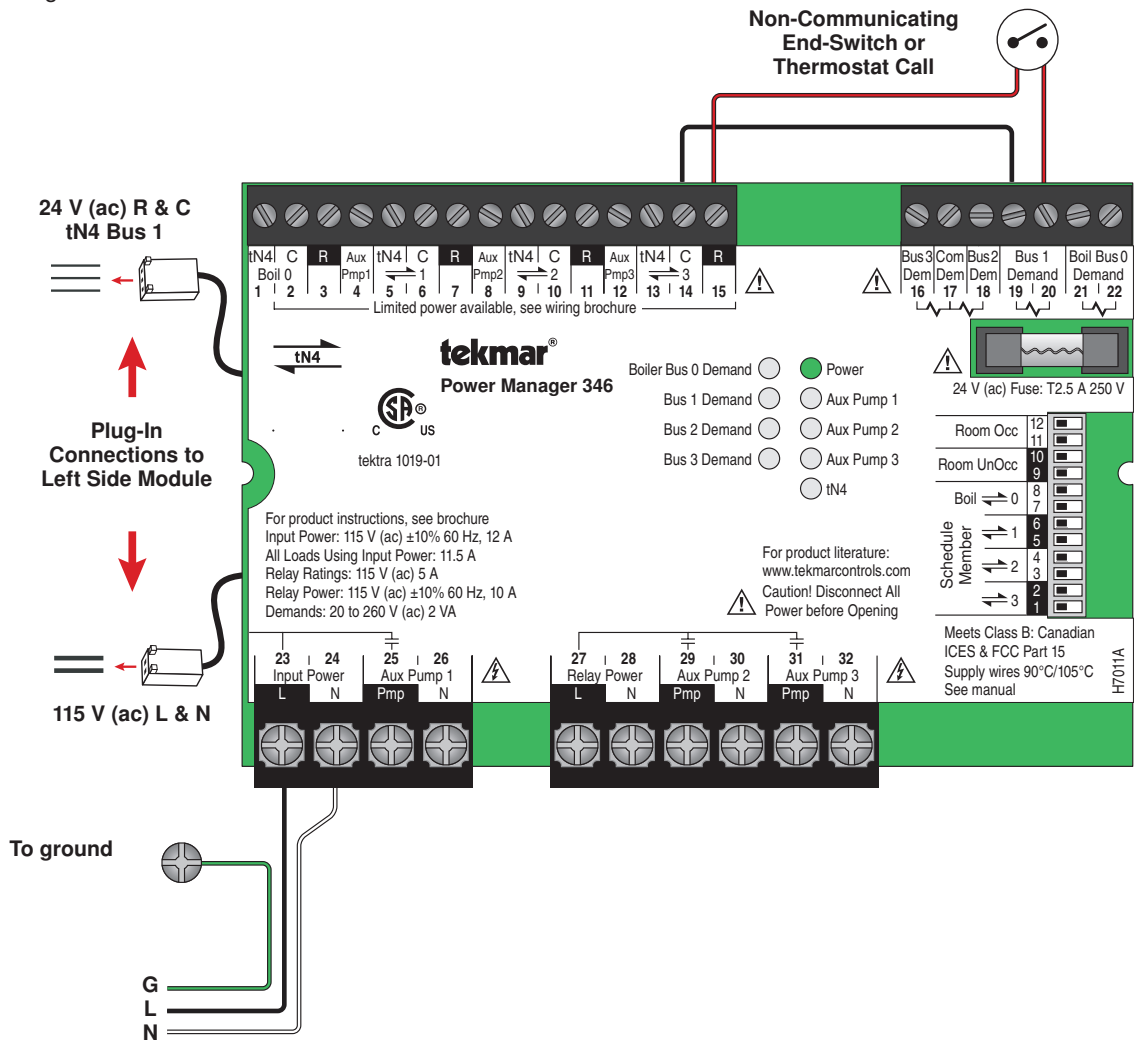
Non-Communicating End-Switch or Thermostat Call

24 V (ac) R & C tN4 Bus 1

tN4 Boil 0 1 | C 2 | R 3 | Aux Pmp1 4 | tN4 5 | C 1 6 | R 7 | Aux Pmp2 8 | tN4 9 | C 2 10 | R 11 | Aux Pmp3 12 | tN4 13 | C 3 14 | R 15

Limited power available, see wiring brochure

Bus 3 Dem 16 | Com Dem 17 | Bus 2 Dem 18 | Bus 1 Demand 19 | 20 | Boil Bus 0 Demand 21 | 22

tN4

tekmar®
Power Manager 346

Boiler Bus 0 Demand
Bus 1 Demand
Bus 2 Demand
Bus 3 Demand

Power
Aux Pump 1
Aux Pump 2
Aux Pump 3
tN4

24 V (ac) Fuse: T2.5 A 250 V

Plug-In Connections to Left Side Module

c US

tektra 1019-01

Room Occ 12 11
Room UnOcc 10 9
Boil 0 8 7
Schedule Member 1 6 5
2 4 3
3 2 1

For product instructions, see brochure
Input Power: 115 V (ac) ±10% 60 Hz, 12 A
All Loads Using Input Power: 11.5 A
Relay Ratings: 115 V (ac) 5 A
Relay Power: 115 V (ac) ±10% 60 Hz, 10 A
Demands: 20 to 260 V (ac) 2 VA

For product literature: www.tekmarcontrols.com
Caution! Disconnect All Power before Opening

Meets Class B: Canadian ICES & FCC Part 15
Supply wires 90°C/105°C
See manual

H7011A

23 | 24 Input Power L N | 25 | 26 Aux Pump 1 Pmp N
27 | 28 Relay Power L N | 29 | 30 Aux Pump 2 Pmp N | 31 | 32 Aux Pump 3 Pmp N

115 V (ac) L & N

To ground

G
L
N